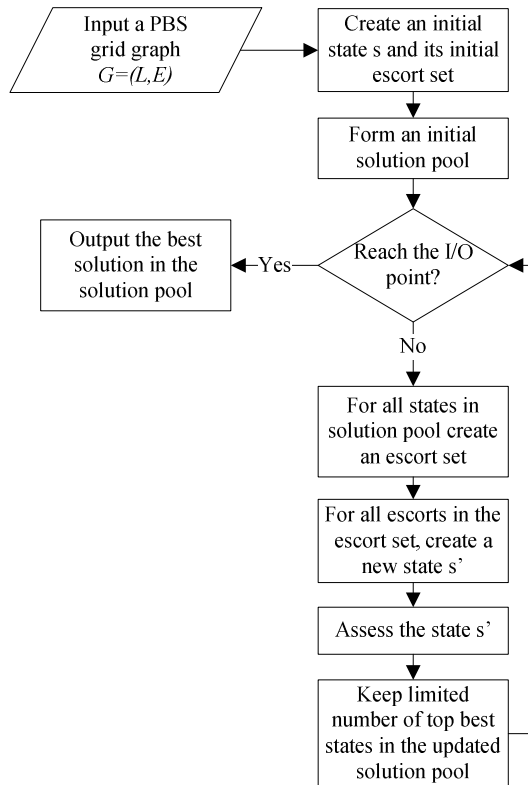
Input a PBS grid graph $G=(L,E)$

Create an initial state s and its initial escort set

Form an initial solution pool

Reach the I/O point?

Yes

Output the best solution in the solution pool

No

For all states in solution pool create an escort set

For all escorts in the escort set, create a new state s'

Assess the state s'

Keep limited number of top best states in the updated solution pool